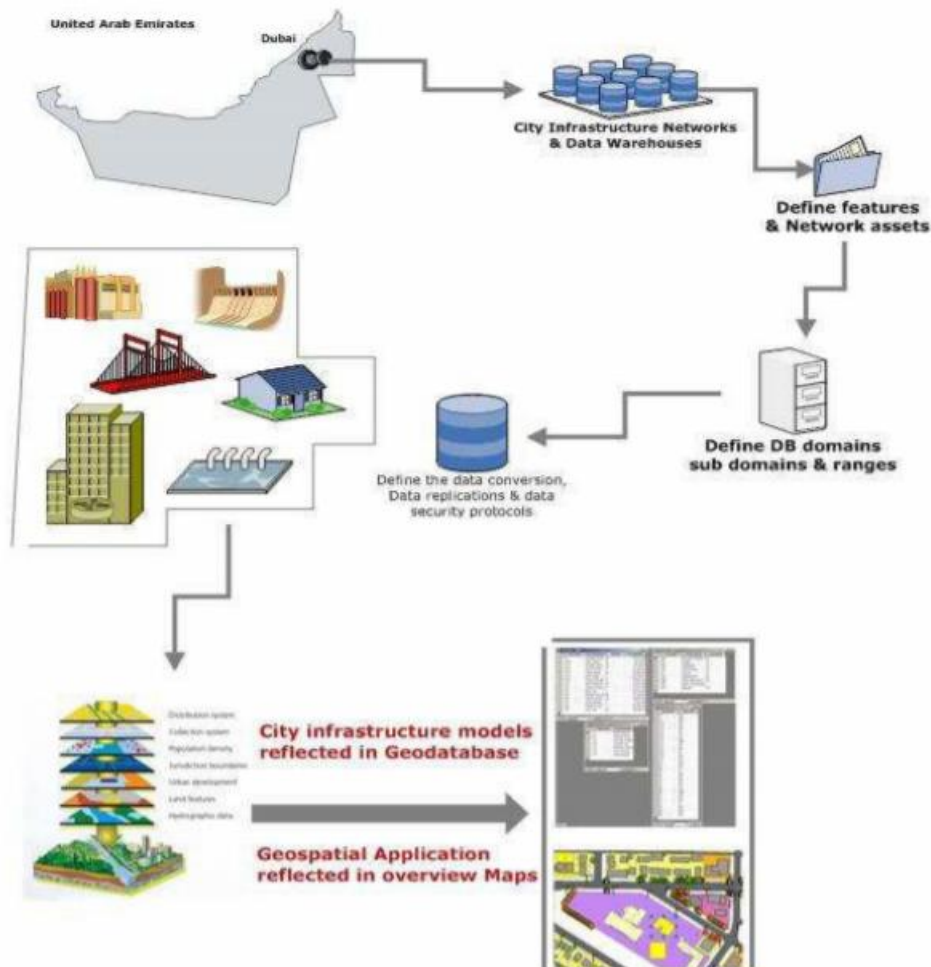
United Arab Emirates

Dubai

City Infrastructure Networks & Data Warehouses

Define features & Network assets

Define DB domains sub domains & ranges

Define the data conversion, Data replications & data security protocols

Distribution system
Collection system
Population density
Jurisdiction boundaries
Urban development
Land features
Hydrographic data

City infrastructure models reflected in Geodatabase

Geospatial Application reflected in overview Maps